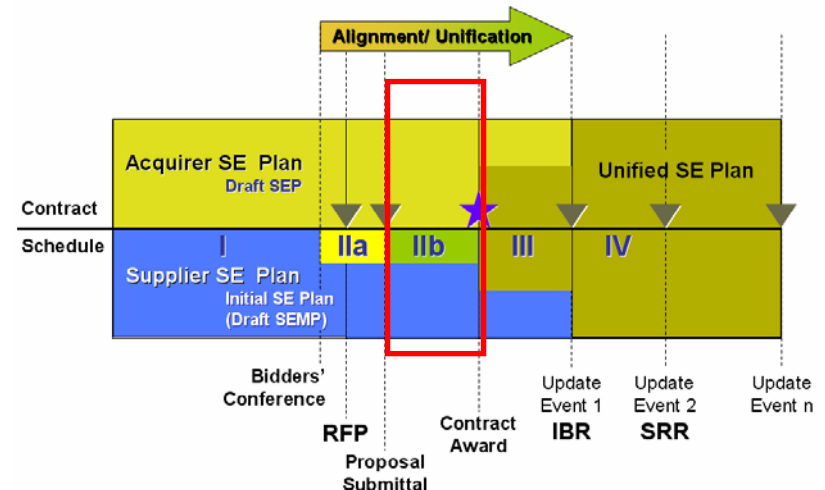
Alignment/ Unification

Acquirer SE Plan
Draft SEP

Unified SE Plan

Contract

Schedule

I

IIa

IIb

III

IV

Supplier SE Plan
Initial SE Plan
(Draft SEMP)

Bidders' Conference

RFP

Proposal Submittal

Contract Award

Update Event 1
IBR

Update Event 2
SRR

Update Event n